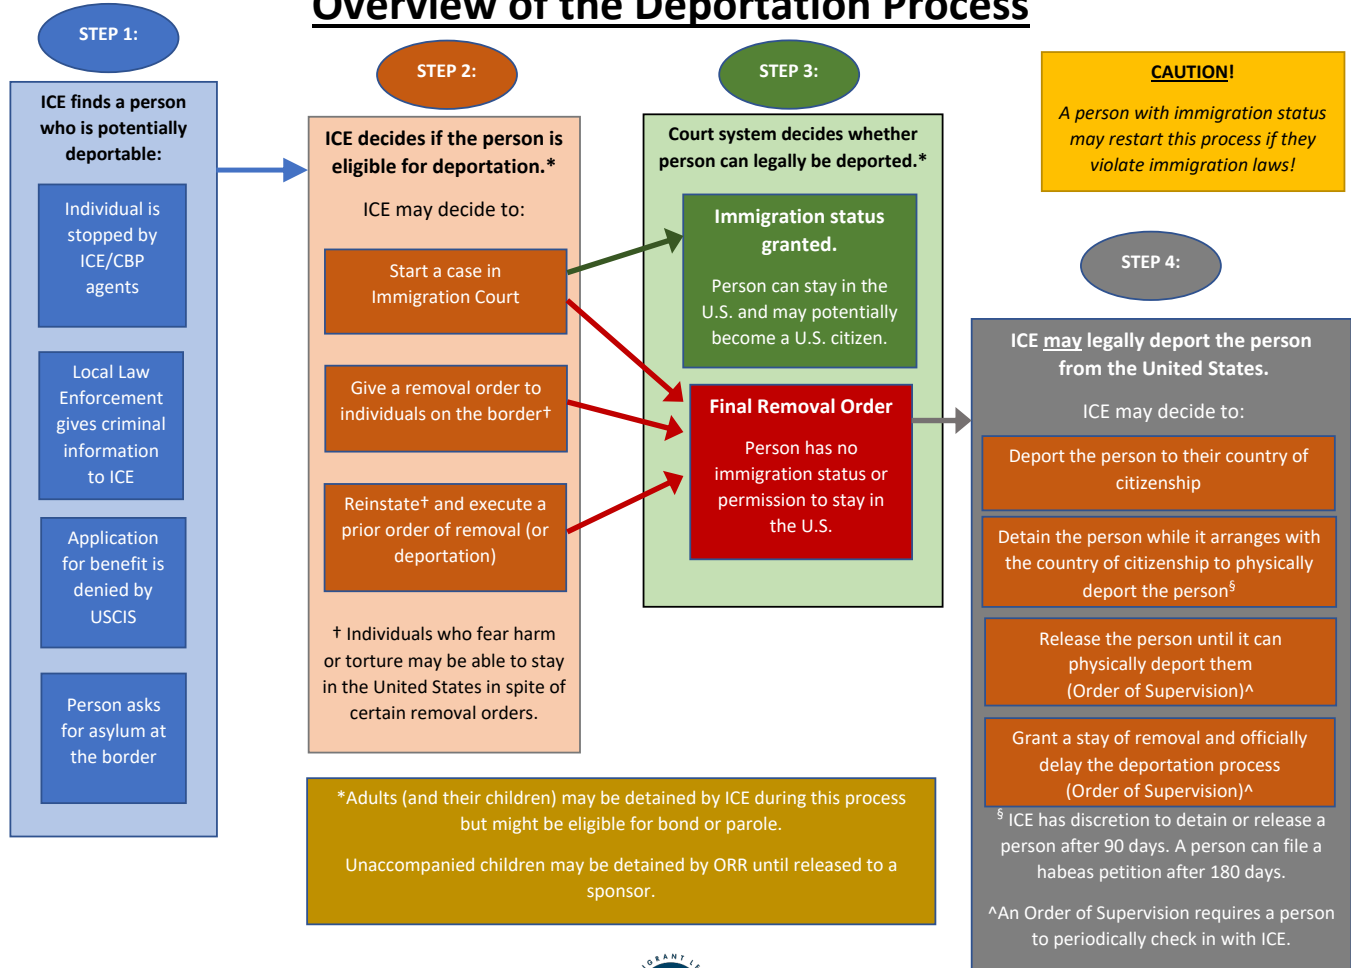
Overview of the Deportation Process

STEP 1:

ICE finds a person who is potentially deportable:

Individual is stopped by ICE/CBP agents

Local Law Enforcement gives criminal information to ICE

Application for benefit is denied by USCIS

Person asks for asylum at the border

STEP 2:

ICE decides if the person is eligible for deportation.*

ICE may decide to:

Start a case in Immigration Court

Give a removal order to individuals on the border†

Reinstate† and execute a prior order of removal (or deportation)

† Individuals who fear harm or torture may be able to stay in the United States in spite of certain removal orders.

STEP 3:

Court system decides whether person can legally be deported.*

Immigration status granted.

Person can stay in the U.S. and may potentially become a U.S. citizen.

Final Removal Order

Person has no immigration status or permission to stay in the U.S.

CAUTION!

A person with immigration status may restart this process if they violate immigration laws!

STEP 4:

ICE may legally deport the person from the United States.

ICE may decide to:

Deport the person to their country of citizenship

Detain the person while it arranges with the country of citizenship to physically deport the person§

Release the person until it can physically deport them (Order of Supervision)^

Grant a stay of removal and officially delay the deportation process (Order of Supervision)^

§ ICE has discretion to detain or release a person after 90 days. A person can file a habeas petition after 180 days.

^An Order of Supervision requires a person to periodically check in with ICE.

*Adults (and their children) may be detained by ICE during this process but might be eligible for bond or parole.

Unaccompanied children may be detained by ORR until released to a sponsor.